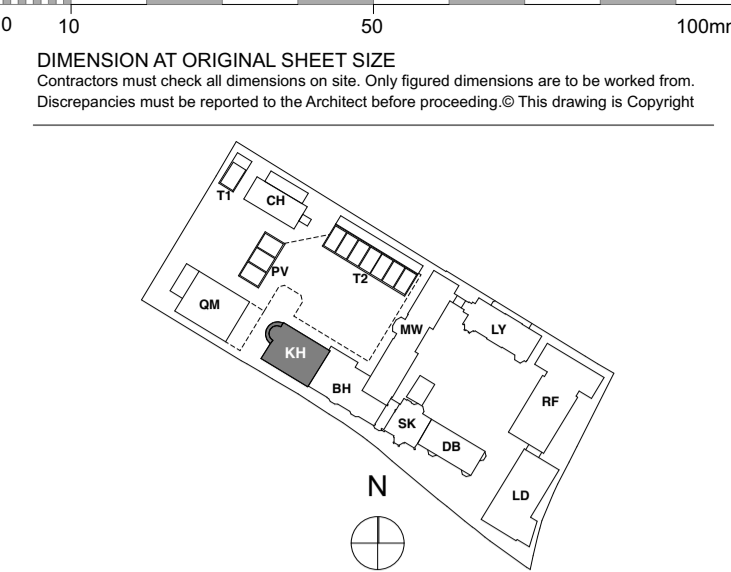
0 10 50 100mr

DIMENSION AT ORIGINAL SHEET SIZE

Contractors must check all dimensions on site. Only figured dimensions are to be worked from. Discrepancies must be reported to the Architect before proceeding.© This drawing is Copyright

T1
CH
PV
T2
QM
KH
MW
LY
BH
RF
SK
DB
LD
N